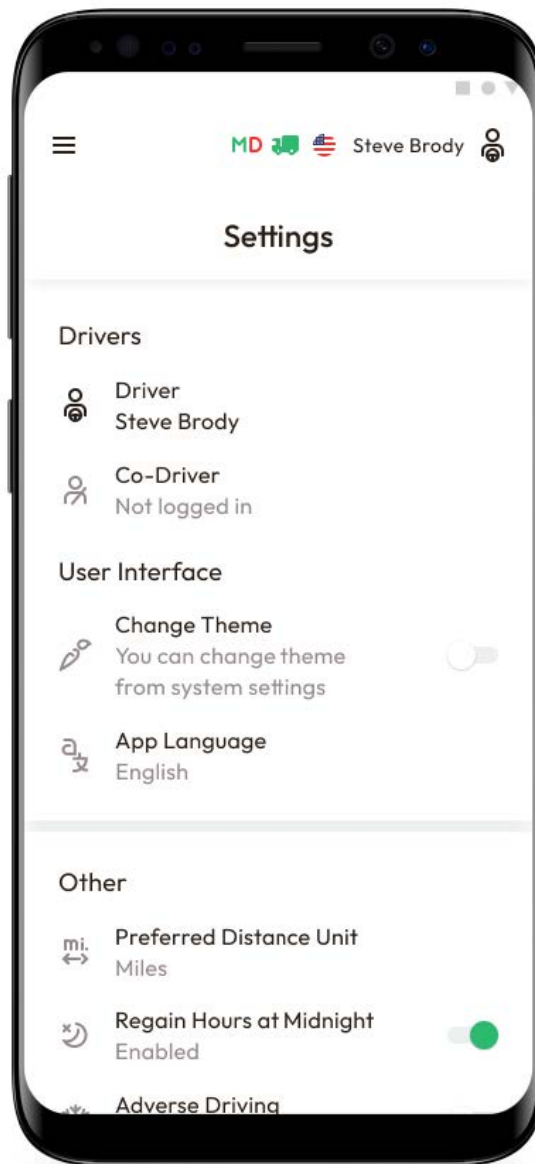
MD Steve Brody

Settings

Drivers

Driver
Steve Brody

Co-Driver
Not logged in

User Interface

Change Theme
You can change theme from system settings

App Language
English

Other

mi.

Preferred Distance Unit
Miles

Regain Hours at Midnight
Enabled

Adverse Driving